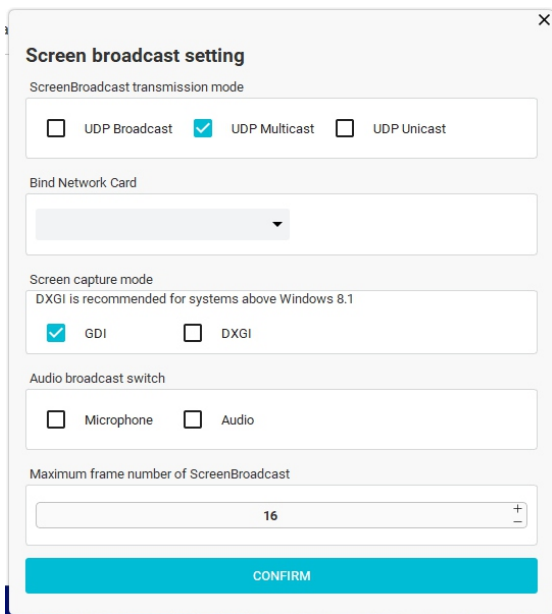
×

Screen broadcast setting

ScreenBroadcast transmission mode

UDP Broadcast UDP Multicast UDP Unicast

Bind Network Card

Screen capture mode

DXGI is recommended for systems above Windows 8.1

GDI DXGI

Audio broadcast switch

Microphone Audio

Maximum frame number of ScreenBroadcast

16

+

−

CONFIRM